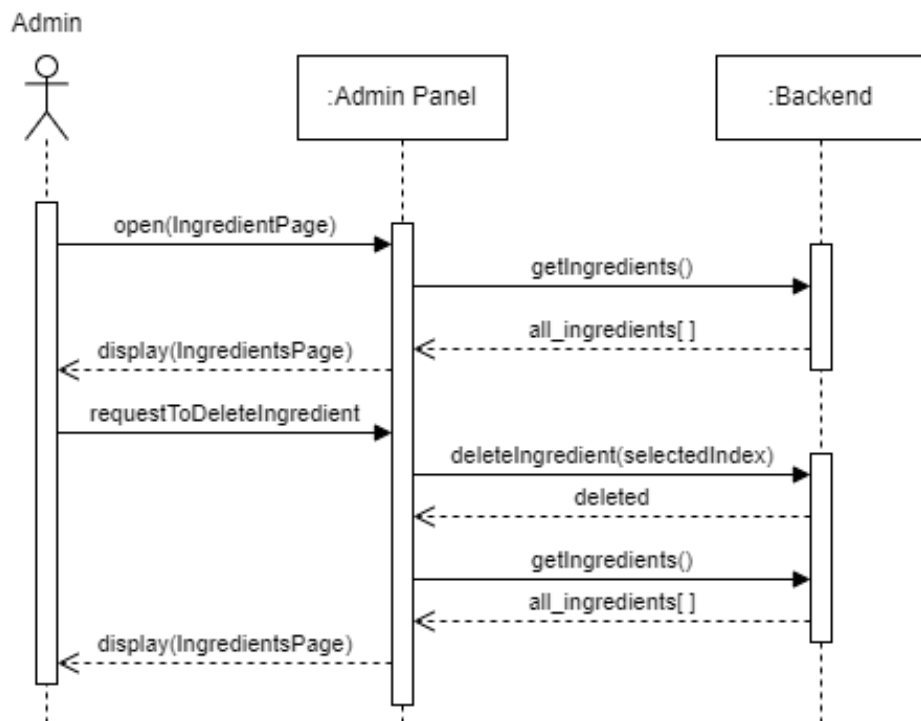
Admin

:Admin Panel

:Backend

open(IngredientPage)

getIngredients()

all_ingredients[ ]

display(IngredientsPage)

requestToDeleteIngredient

deleteIngredient(selectedIndex)

deleted

getIngredients()

all_ingredients[ ]

display(IngredientsPage)